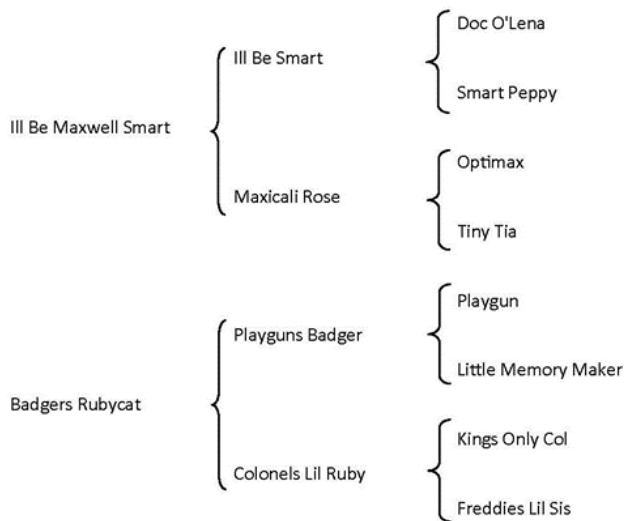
Ill Be Maxwell Smart

Ill Be Smart

Doc O'Lena

Smart Peppy

Maxicali Rose

Optimax

Tiny Tia

Badgers Rubycat

Playguns Badger

Playgun

Little Memory Maker

Colonels Lil Ruby

Kings Only Col

Freddies Lil Sis